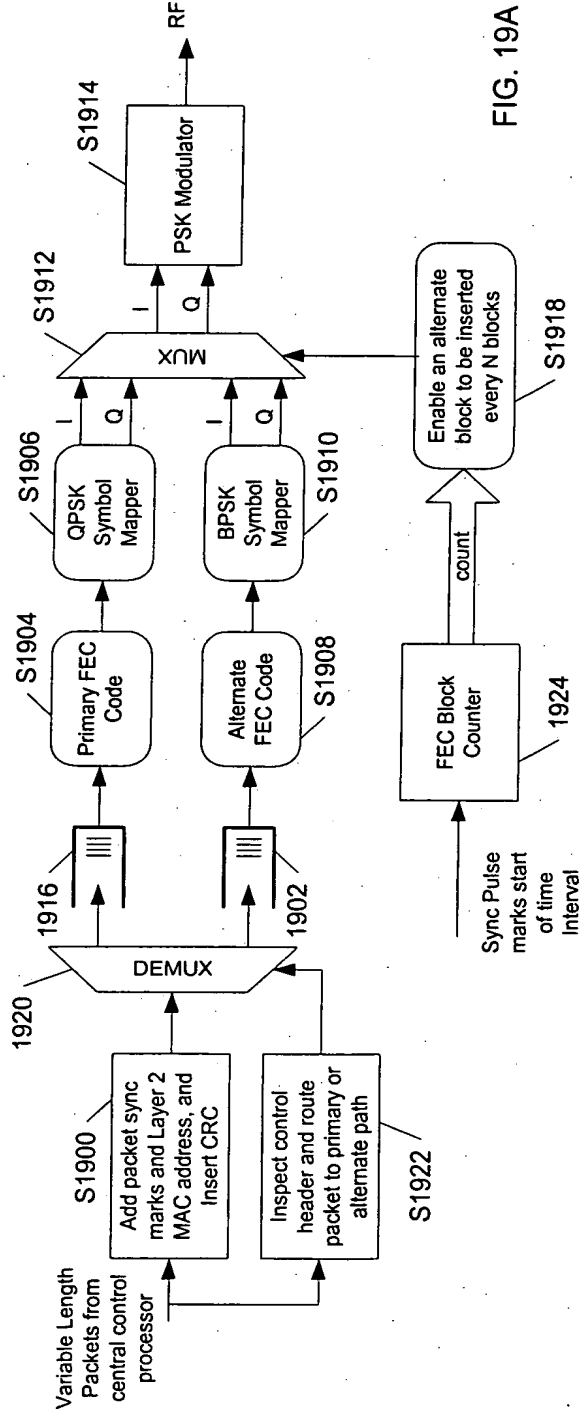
FIG. 19A

Variable Length Packets from central control processor

S1900
Add packet sync marks and Layer 2 MAC address, and Insert CRC

Inspect control header and route packet to primary or alternate path
S1922

1920
DEMUX

1916
1902

S1904
Primary FEC Code

Alternate FEC Code
S1908

S1906
QPSK Symbol Mapper

BPSK Symbol Mapper
S1910

I
Q
I
Q

S1912
MUX

I
Q

S1914
PSK Modulator

RF

Sync Pulse marks start of time Interval

FEC Block Counter
1924

count

Enable an alternate block to be inserted every N blocks
S1918